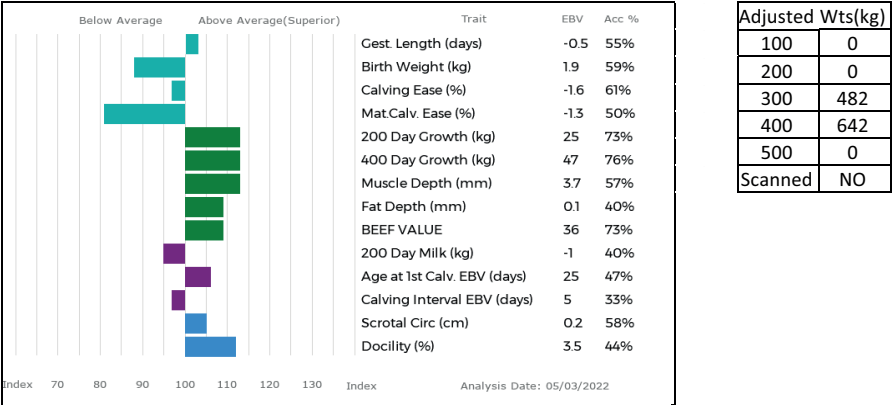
Below Average    Above Average(Superior)

| Trait | EBV | Acc % |
|---|---|---|
| Gest. Length (days) | -0.5 | 55% |
| Birth Weight (kg) | 1.9 | 59% |
| Calving Ease (%) | -1.6 | 61% |
| Mat.Calv. Ease (%) | -1.3 | 50% |
| 200 Day Growth (kg) | 25 | 73% |
| 400 Day Growth (kg) | 47 | 76% |
| Muscle Depth (mm) | 3.7 | 57% |
| Fat Depth (mm) | 0.1 | 40% |
| BEEF VALUE | 36 | 73% |
| 200 Day Milk (kg) | -1 | 40% |
| Age at 1st Calv. EBV (days) | 25 | 47% |
| Calving Interval EBV (days) | 5 | 33% |
| Scrotal Circ (cm) | 0.2 | 58% |
| Docility (%) | 3.5 | 44% |

Index 70 80 90 100 110 120 130 Index

Analysis Date: 05/03/2022

| Adjusted | Wts(kg) |
|---|---|
| 100 | 0 |
| 200 | 0 |
| 300 | 482 |
| 400 | 642 |
| 500 | 0 |
| Scanned | NO |